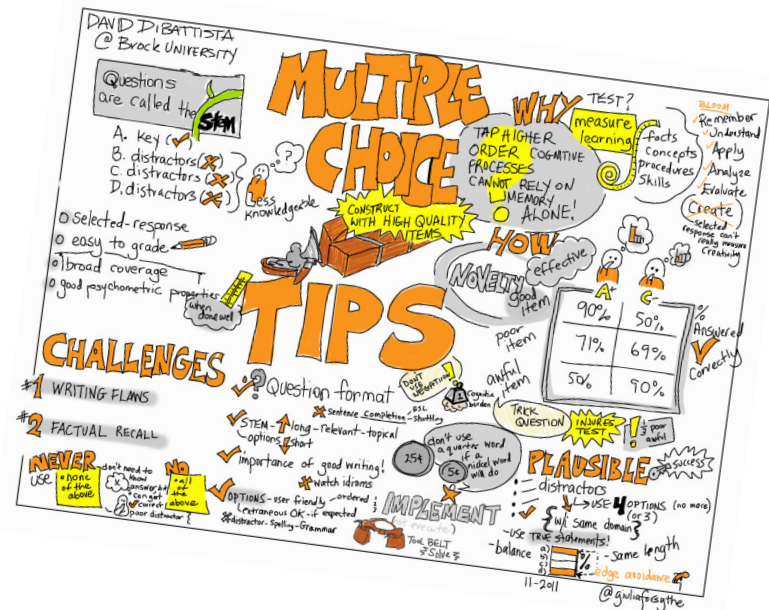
DAVID DIBATTISTA
@ BROCK UNIVERSITY

Questions are called the STEM

A. key (✓)
B. distractors (✗)
C. distractors (✗)
D. distractors (✗)

less knowledgeable

MULTIPLE CHOICE

CONSTRUCT WITH HIGH QUALITY ITEMS

WHY TEST?

measure learning

facts
concepts
procedures
skills

TAP HIGHER ORDER COGNITIVE PROCESSES
CANNOT RELY ON MEMORY ALONE!

BLOOM
Remember
Understand
Apply
Analyze
Evaluate
Create
selected response can't really measure creativity

o selected-response
o easy to grade
o broad coverage
o good psychometric properties

when done well

HOW

NOVELTY

effective
good item

poor item

awful item

A | C
| 90% | 50% |
|---|---|
| 71% | 69% |
| 50% | 90% |

% Answered Correctly

TIPS

CHALLENGES

#1 WRITING FLAWS
#2 FACTUAL RECALL

NEVER use
none of the above

don't need to know answer to get correct
poor distractor

NO all of the above

Question format
Sentence Completion - ESL - Stuttling

STEM - long - relevant - topical
options - short

importance of good writing!
watch idioms

OPTIONS - user friendly, ordered, extraneous OK - if expected
distractor - Spelling - Grammar

Don't use NEGATIVE

cognitive burden

TRICK QUESTION
INJURES TEST
poor awful

25¢
don't use a quarter word if a nickel word will do
5¢

IMPLEMENT
(or execute)
Tool BELT
Solve

PLAUSIBLE
SUCCESS

distractors
USE 4 OPTIONS (no more) (or 3)
{ w/ same domain
USE TRUE statements!
balance
same length
edge avoidance

11-2011

@giuliaforsythe